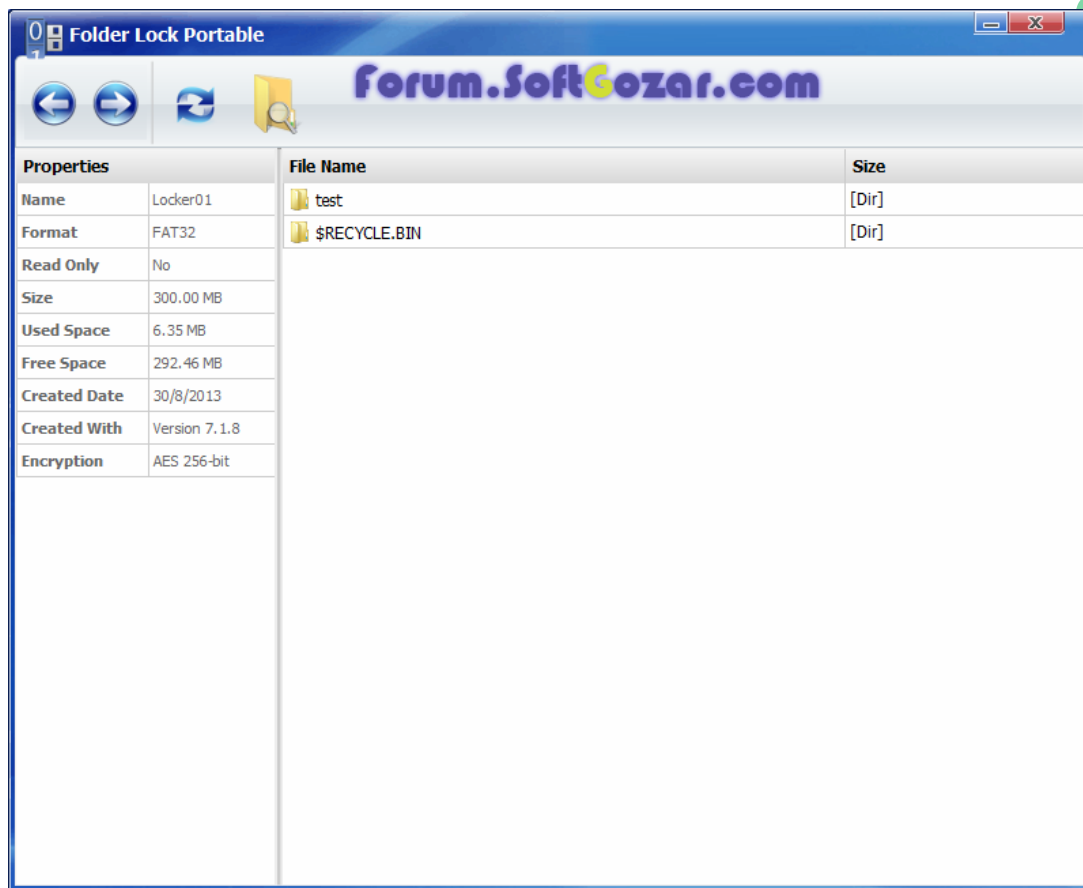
Folder Lock Portable

Forum.SoftGozar.com

| Properties | |
|---|---|
| Name | Locker01 |
| Format | FAT32 |
| Read Only | No |
| Size | 300.00 MB |
| Used Space | 6.35 MB |
| Free Space | 292.46 MB |
| Created Date | 30/8/2013 |
| Created With | Version 7.1.8 |
| Encryption | AES 256-bit |

| File Name | Size |
|---|---|
| test | [Dir] |
| $RECYCLE.BIN | [Dir] |